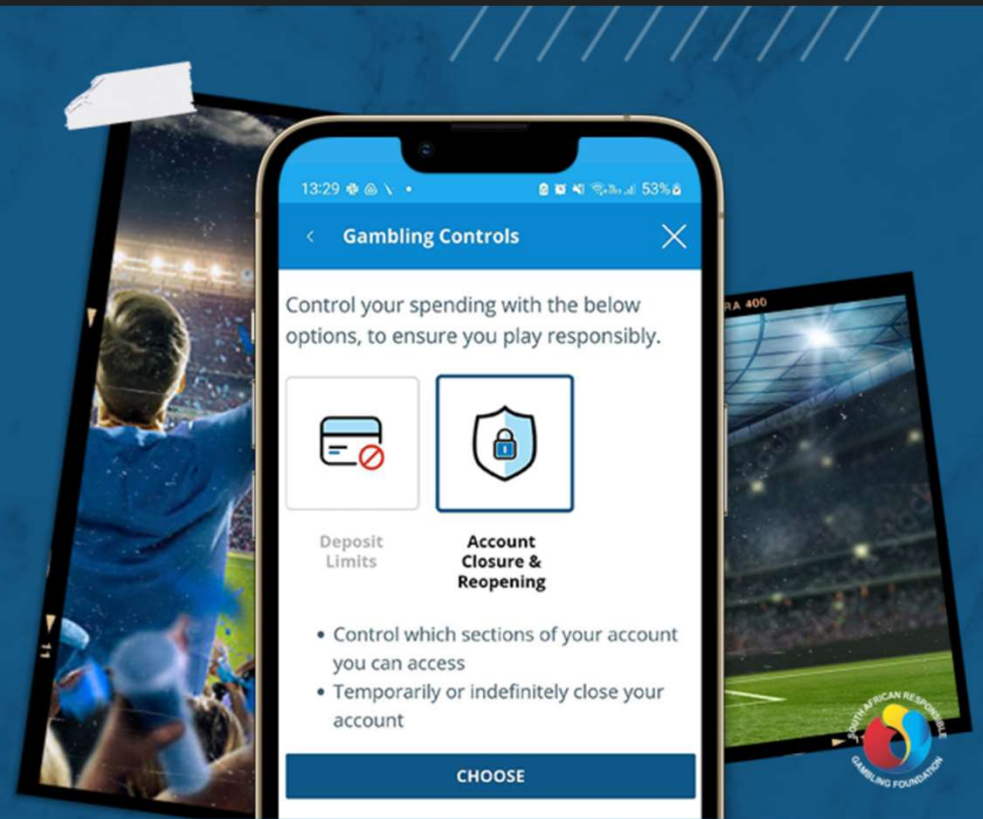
13:29 53%

Gambling Controls

Control your spending with the below options, to ensure you play responsibly.

Deposit Limits

Account Closure & Reopening

• Control which sections of your account you can access
• Temporarily or indefinitely close your account

CHOOSE

RA 400

11

SOUTH AFRICAN RESPONSIBLE GAMBLING FOUNDATION